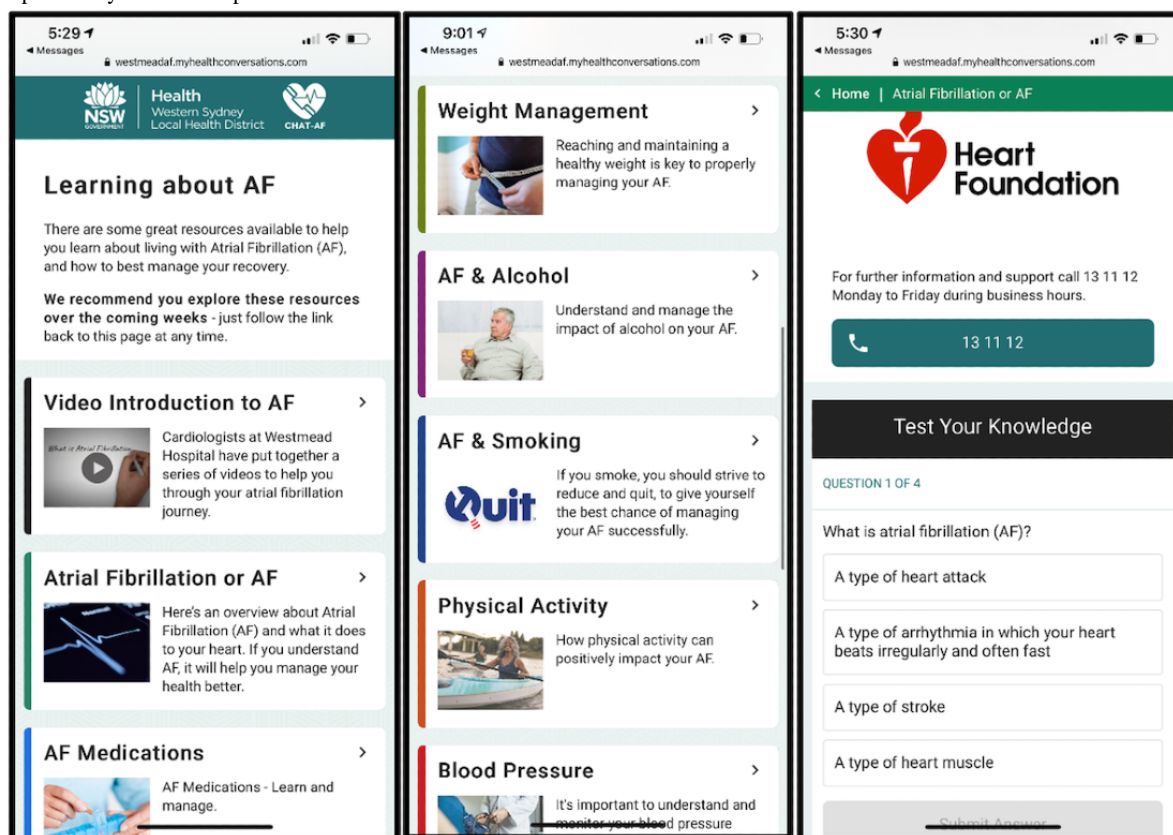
5:29
◂ Messages
westmeadaf.myhealthconversations.com

NSW GOVERNMENT | Health Western Sydney Local Health District
CHAT-AF

Learning about AF

There are some great resources available to help you learn about living with Atrial Fibrillation (AF), and how to best manage your recovery.

**We recommend you explore these resources over the coming weeks** - just follow the link back to this page at any time.

Video Introduction to AF >

What is Atrial Fibrillation

Cardiologists at Westmead Hospital have put together a series of videos to help you through your atrial fibrillation journey.

Atrial Fibrillation or AF >

Here's an overview about Atrial Fibrillation (AF) and what it does to your heart. If you understand AF, it will help you manage your health better.

AF Medications >

AF Medications - Learn and manage.

9:01
◂ Messages
westmeadaf.myhealthconversations.com

Weight Management >

Reaching and maintaining a healthy weight is key to properly managing your AF.

AF & Alcohol >

Understand and manage the impact of alcohol on your AF.

AF & Smoking >

Quit

If you smoke, you should strive to reduce and quit, to give yourself the best chance of managing your AF successfully.

Physical Activity >

How physical activity can positively impact your AF.

Blood Pressure >

It's important to understand and monitor your blood pressure

5:30
◂ Messages
westmeadaf.myhealthconversations.com

< Home | Atrial Fibrillation or AF

Heart Foundation

For further information and support call 13 11 12 Monday to Friday during business hours.

13 11 12

Test Your Knowledge

QUESTION 1 OF 4

What is atrial fibrillation (AF)?

A type of heart attack

A type of arrhythmia in which your heart beats irregularly and often fast

A type of stroke

A type of heart muscle

Submit Answer